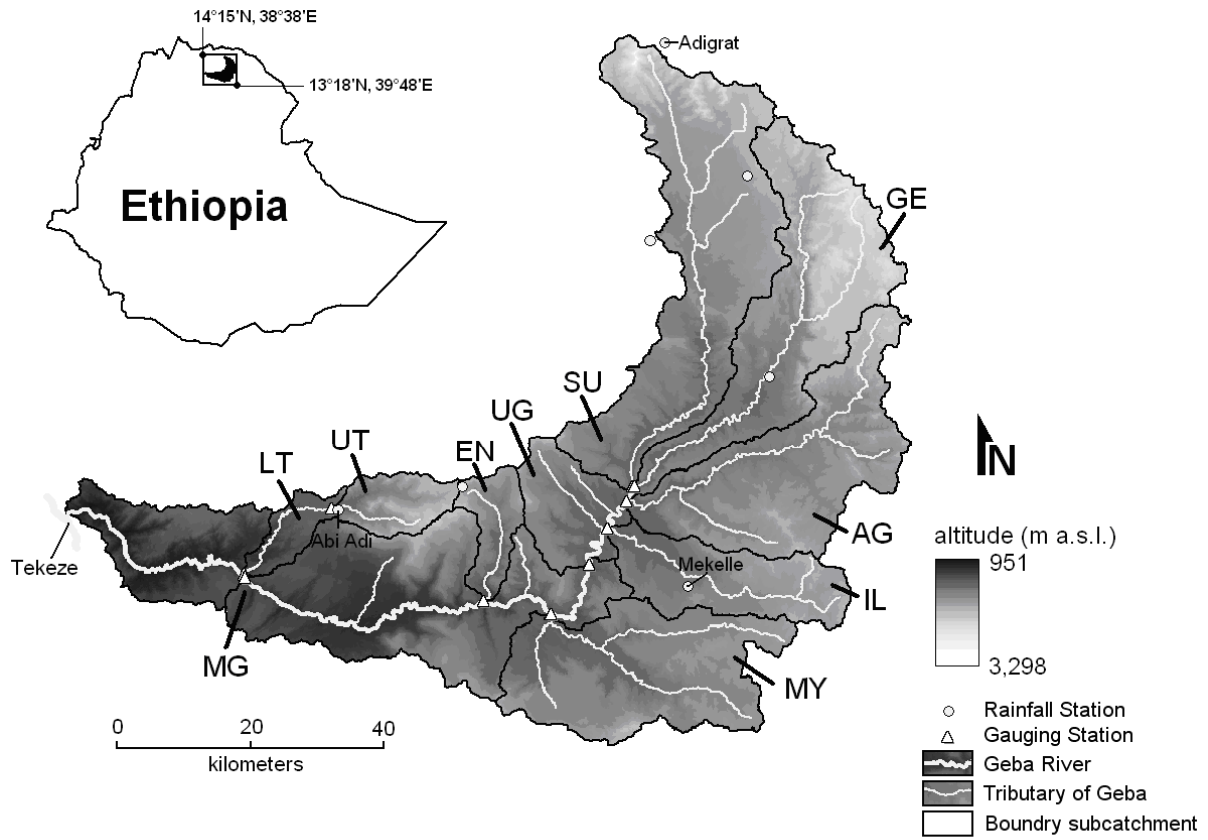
14°15'N, 38°38'E
13°18'N, 39°48'E
Ethiopia
Adigrat
GE
SU
UG
UT
EN
LT
Abi Adi
Tekeze
AG
Mekelle
IL
MG
MY
N
altitude (m a.s.l.)
951
3,298
0 20 40
kilometers
Rainfall Station
Gauging Station
Geba River
Tributary of Geba
Boundry subcatchment